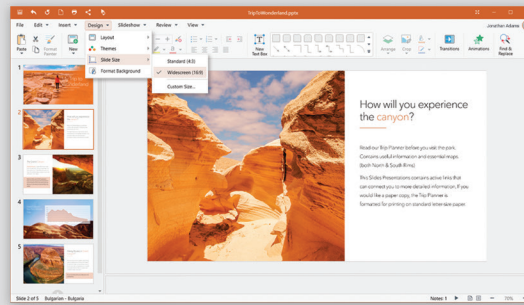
TripToWonderland.pptx

File Edit Insert Design Slideshow Review View

Jonathan Adams

Paste Format Painter New

Layout
Themes
Slide Size
Format Background

Standard (4:3)
Widescreen (16:9)
Custom Size...

New Text Box

Arrange Crop Transitions Animations Find & Replace

1
2
3
4
5

How will you experience the canyon?

Read our Trip Planner before you visit the park. Contains useful information and essential maps (both North & South Rims).

This Slides Presentations contains active links that can connect you to more detailed information. If you would like a paper copy, the Trip Planner is formatted for printing on standard letter-size paper.

Slide 2 of 5 Bulgarian - Bulgaria

Notes: 1 100%